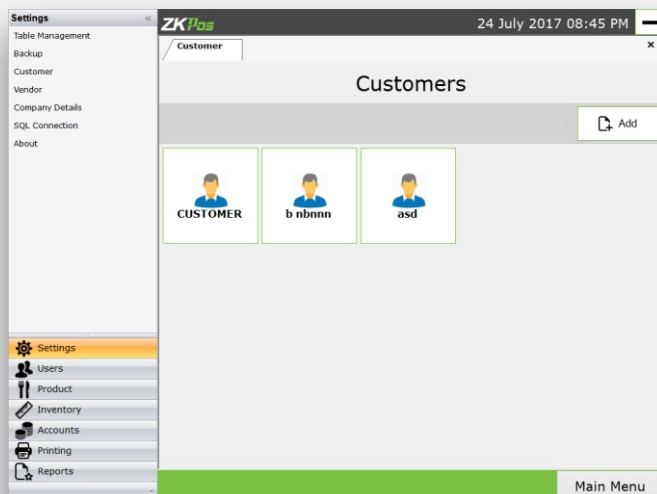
Settings «
Table Management
Backup
Customer
Vendor
Company Details
SQL Connection
About

ZKPos
24 July 2017 08:45 PM

Customer
×

Customers

Add

CUSTOMER
b nbnnn
asd

Settings
Users
Product
Inventory
Accounts
Printing
Reports

Main Menu